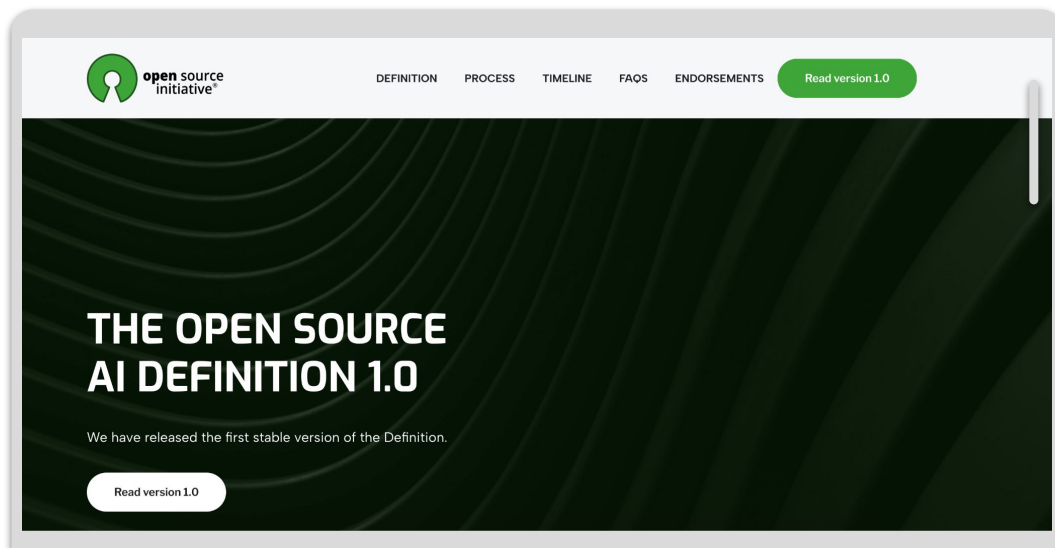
open source initiative®

DEFINITION PROCESS TIMELINE FAQS ENDORSEMENTS Read version 1.0

THE OPEN SOURCE AI DEFINITION 1.0

We have released the first stable version of the Definition.

Read version 1.0